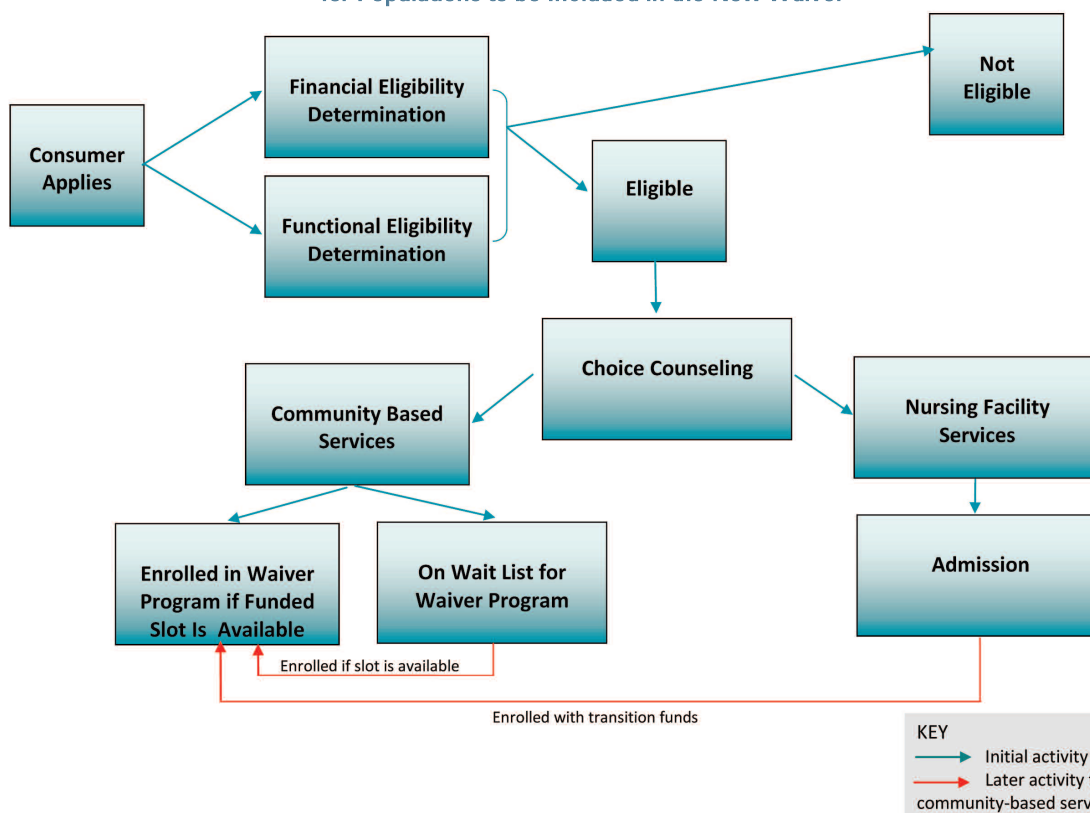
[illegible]

Consumer Applies

Financial Eligibility Determination

Functional Eligibility Determination

Not Eligible

Eligible

Choice Counseling

Community Based Services

Nursing Facility Services

Enrolled in Waiver Program if Funded Slot Is Available

On Wait List for Waiver Program

Admission

Enrolled if slot is available

Enrolled with transition funds

KEY
Initial activity
Later activity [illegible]
community-based serv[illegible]